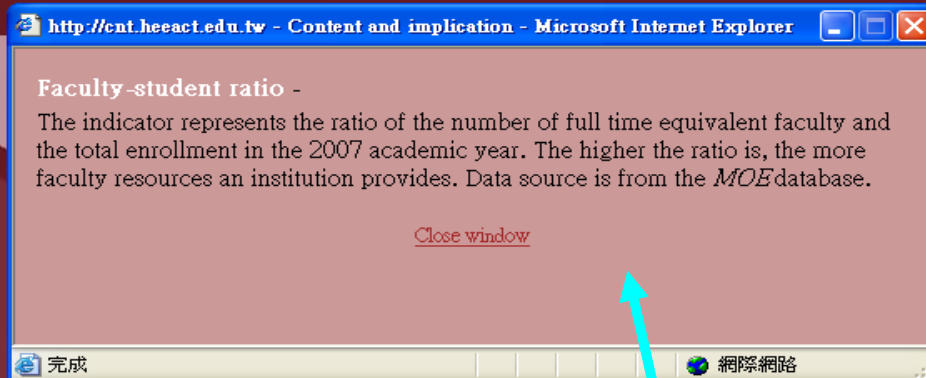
http://cnt.heeact.edu.tw - Content and implication - Microsoft Internet Explorer

Faculty-student ratio -

The indicator represents the ratio of the number of full time equivalent faculty and the total enrollment in the 2007 academic year. The higher the ratio is, the more faculty resources an institution provides. Data source is from the *MOE* database.

Close window

完成

網際網路